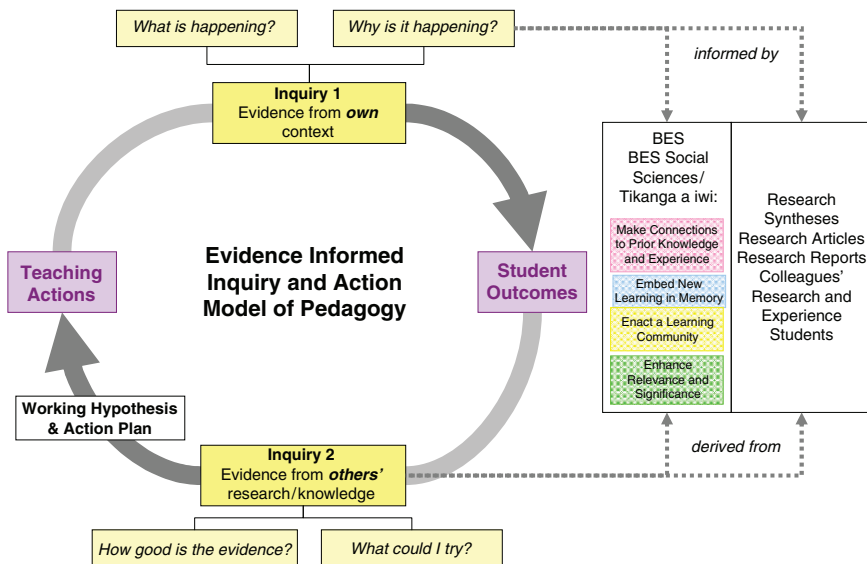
What is happening?

Why is it happening?

informed by

Inquiry 1
Evidence from ***own*** context

Teaching Actions

Evidence Informed Inquiry and Action Model of Pedagogy

Student Outcomes

Working Hypothesis & Action Plan

Inquiry 2
Evidence from ***others'*** research/knowledge

How good is the evidence?

What could I try?

BES
BES Social Sciences/ Tikanga a iwi:

Make Connections to Prior Knowledge and Experience

Embed New Learning in Memory

Enact a Learning Community

Enhance Relevance and Significance

Research Syntheses
Research Articles
Research Reports
Colleagues' Research and Experience
Students

derived from